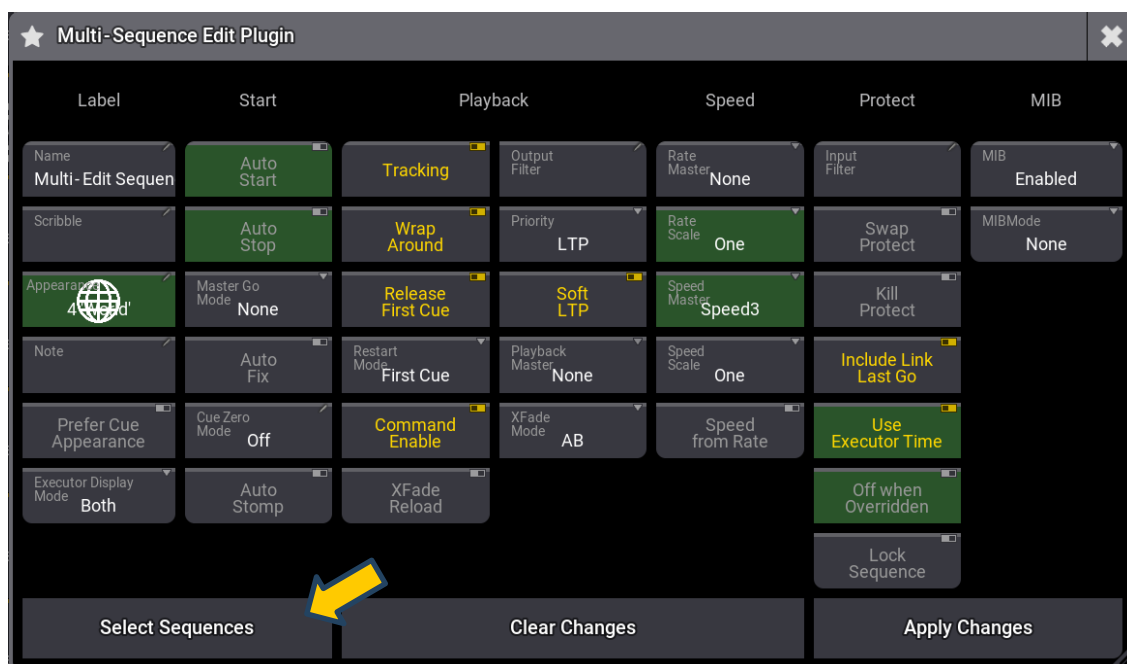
Multi-Sequence Edit Plugin

Label

Start

Playback

Speed

Protect

MIB

Name
Multi-Edit Sequen

Auto Start

Tracking

Output Filter

Rate Master None

Input Filter

MIB Enabled

Scribble

Auto Stop

Wrap Around

Priority LTP

Rate Scale One

Swap Protect

MIBMode None

Appearance 4 'World'

Master Go Mode None

Release First Cue

Soft LTP

Speed Master Speed3

Kill Protect

Note

Auto Fix

Restart Mode First Cue

Playback Master None

Speed Scale One

Include Link Last Go

Prefer Cue Appearance

Cue Zero Mode Off

Command Enable

XFade Mode AB

Speed from Rate

Use Executor Time

Executor Display Mode Both

Auto Stomp

XFade Reload

Off when Overridden

Lock Sequence

Select Sequences

Clear Changes

Apply Changes